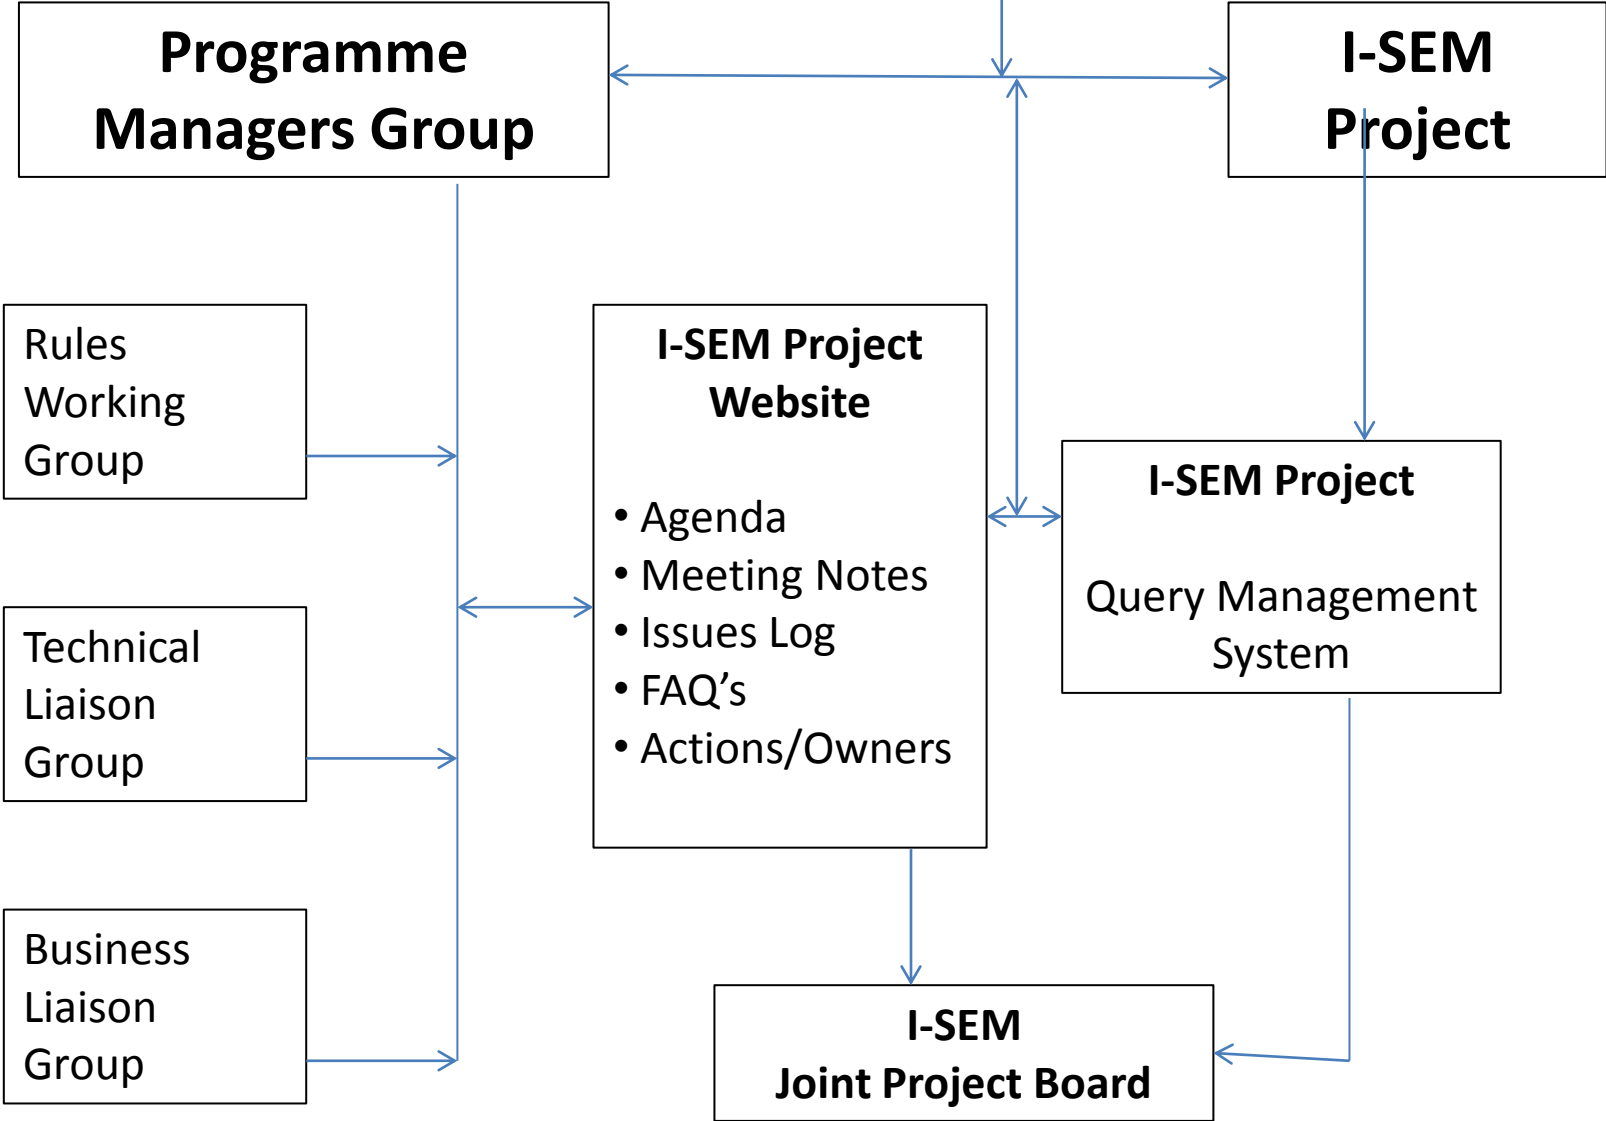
Programme Managers Group

I-SEM Project

Rules Working Group

I-SEM Project Website

• Agenda
• Meeting Notes
• Issues Log
• FAQ's
• Actions/Owners

I-SEM Project

Query Management System

Technical Liaison Group

Business Liaison Group

I-SEM
Joint Project Board